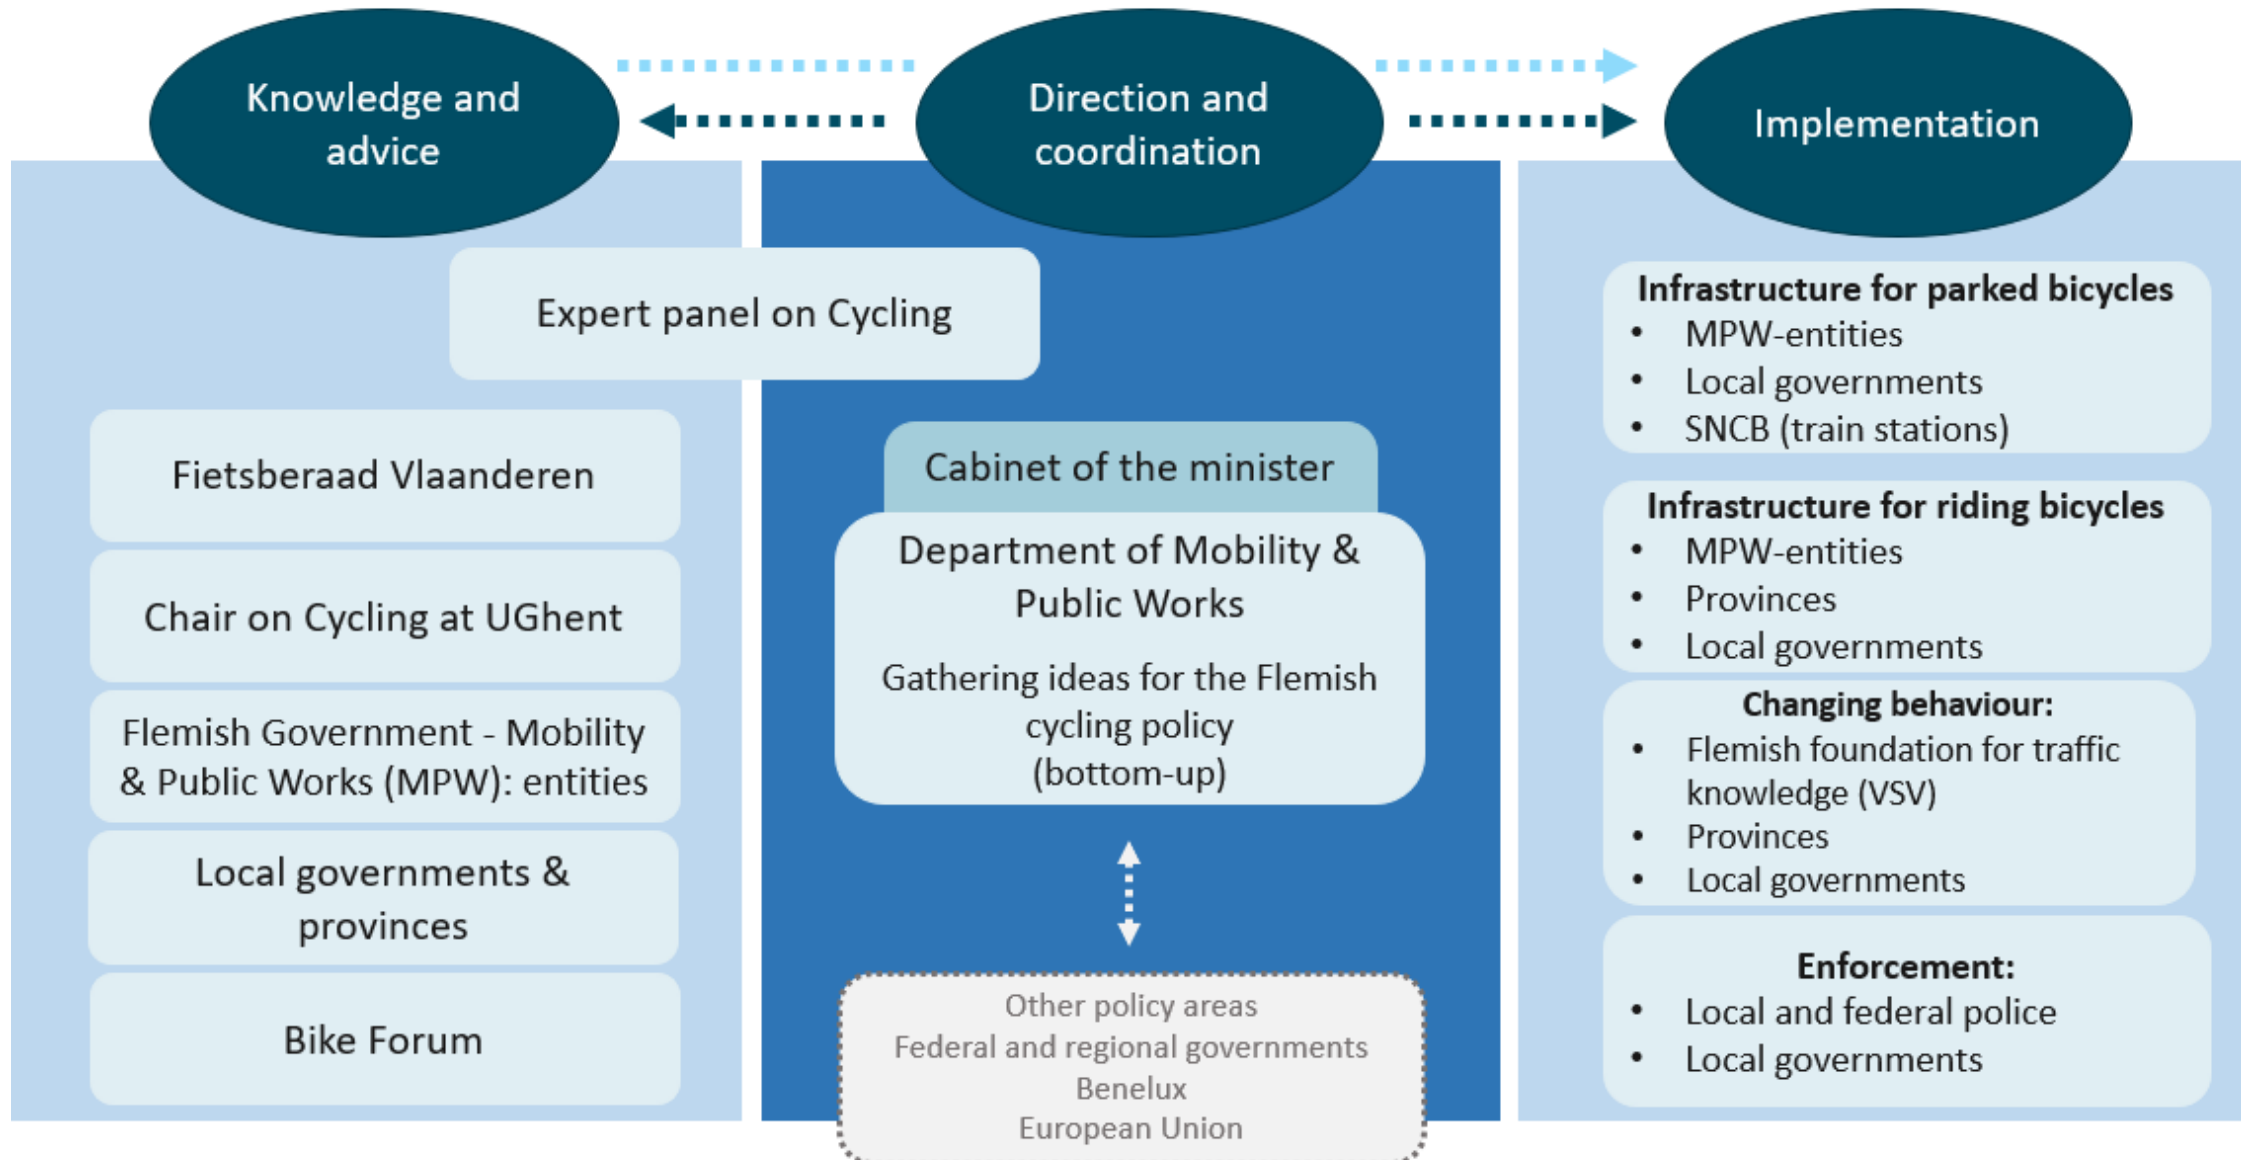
Knowledge and advice

Direction and coordination

Implementation

Expert panel on Cycling

Fietsberaad Vlaanderen

Chair on Cycling at UGhent

Flemish Government - Mobility & Public Works (MPW): entities

Local governments & provinces

Bike Forum

Cabinet of the minister

Department of Mobility & Public Works

Gathering ideas for the Flemish cycling policy (bottom-up)

Other policy areas
Federal and regional governments
Benelux
European Union

Infrastructure for parked bicycles
- MPW-entities
- Local governments
- SNCB (train stations)

Infrastructure for riding bicycles
- MPW-entities
- Provinces
- Local governments

Changing behaviour:
- Flemish foundation for traffic knowledge (VSV)
- Provinces
- Local governments

Enforcement:
- Local and federal police
- Local governments